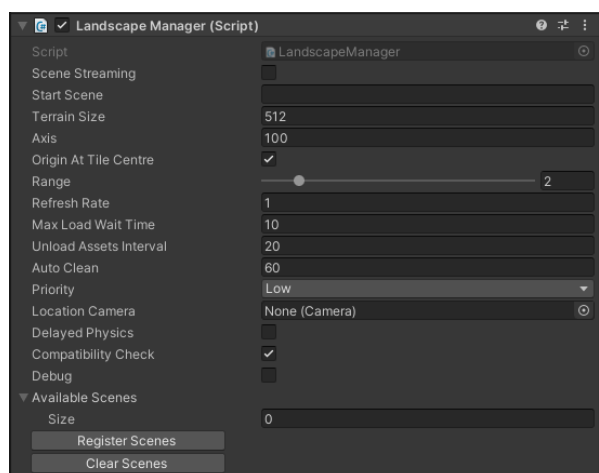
Landscape Manager (Script)

| | |
|---|---|
| Script | LandscapeManager |
| Scene Streaming | |
| Start Scene | |
| Terrain Size | 512 |
| Axis | 100 |
| Origin At Tile Centre | ✓ |
| Range | 2 |
| Refresh Rate | 1 |
| Max Load Wait Time | 10 |
| Unload Assets Interval | 20 |
| Auto Clean | 60 |
| Priority | Low |
| Location Camera | None (Camera) |
| Delayed Physics | |
| Compatibility Check | ✓ |
| Debug | |

Available Scenes

| | |
|---|---|
| Size | 0 |

Register Scenes

Clear Scenes